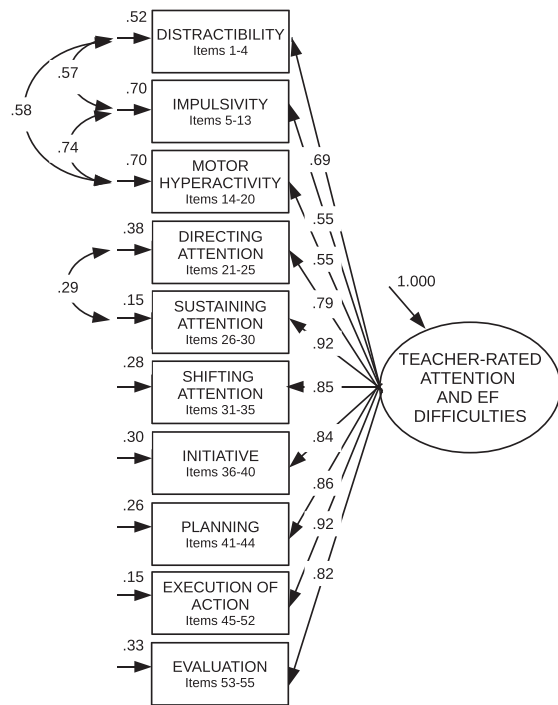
.52
DISTRACTIBILITY
Items 1-4

.57

.58

.70
IMPULSIVITY
Items 5-13

.74

.70
MOTOR HYPERACTIVITY
Items 14-20

.69

.55

.55

.38
DIRECTING ATTENTION
Items 21-25

.29

.79

.15
SUSTAINING ATTENTION
Items 26-30

.92

1.000

.28
SHIFTING ATTENTION
Items 31-35

.85

TEACHER-RATED ATTENTION AND EF DIFFICULTIES

.30
INITIATIVE
Items 36-40

.84

.26
PLANNING
Items 41-44

.86

.15
EXECUTION OF ACTION
Items 45-52

.92

.82

.33
EVALUATION
Items 53-55